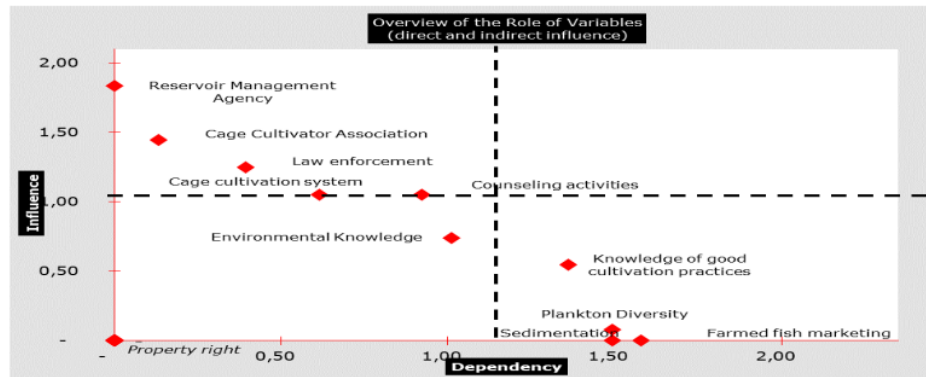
Overview of the Role of Variables
(direct and indirect influence)

Influence

2,00
1,50
1,00
0,50
-

-
0,50
1,00
1,50
2,00

Dependency

Reservoir Management Agency
Cage Cultivator Association
Law enforcement
Cage cultivation system
Counseling activities
Environmental Knowledge
Knowledge of good cultivation practices
Plankton Diversity
Sedimentation
Farmed fish marketing
Property right